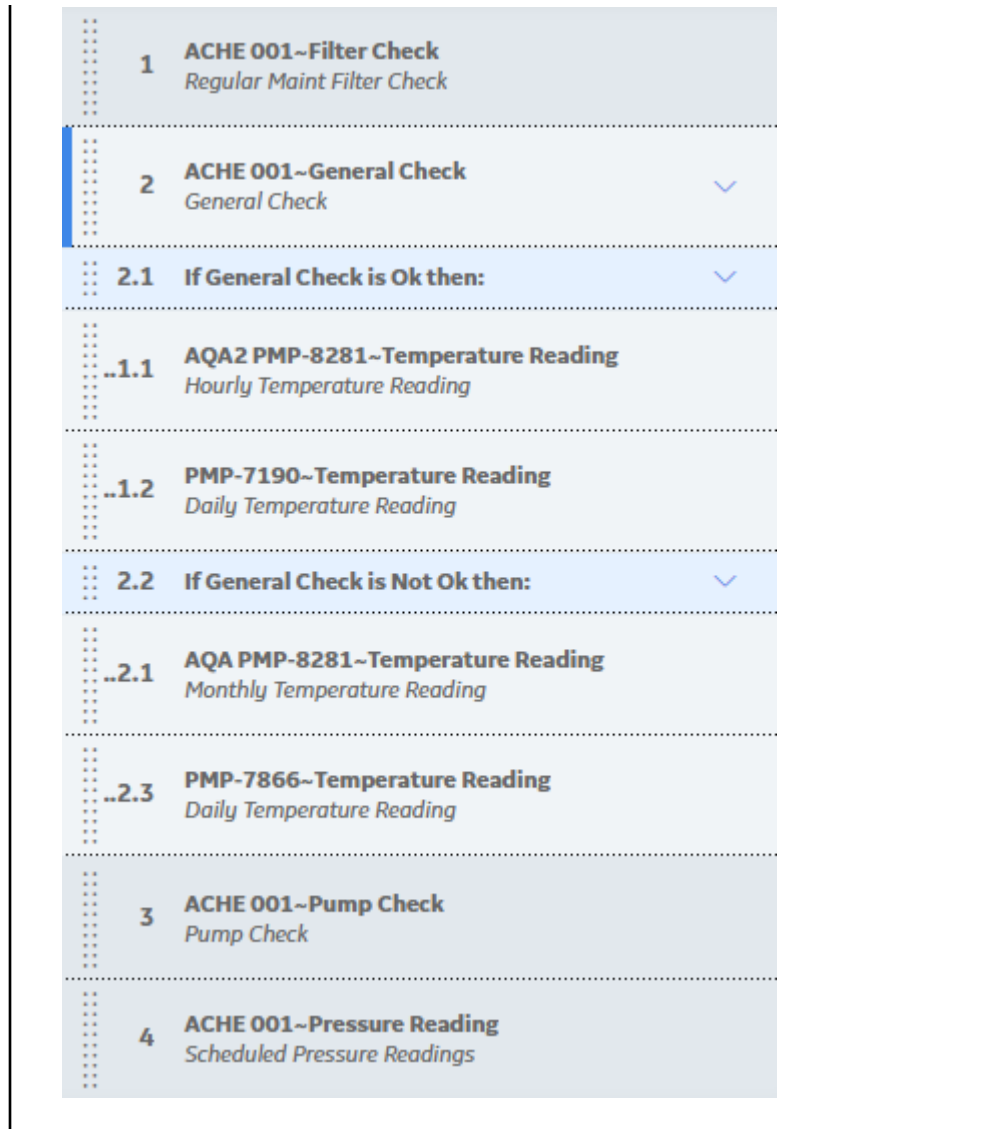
1 ACHE 001~Filter Check
Regular Maint Filter Check

2 ACHE 001~General Check
General Check

2.1 If General Check is Ok then:

..1.1 AQA2 PMP-8281~Temperature Reading
Hourly Temperature Reading

..1.2 PMP-7190~Temperature Reading
Daily Temperature Reading

2.2 If General Check is Not Ok then:

..2.1 AQA PMP-8281~Temperature Reading
Monthly Temperature Reading

..2.3 PMP-7866~Temperature Reading
Daily Temperature Reading

3 ACHE 001~Pump Check
Pump Check

4 ACHE 001~Pressure Reading
Scheduled Pressure Readings